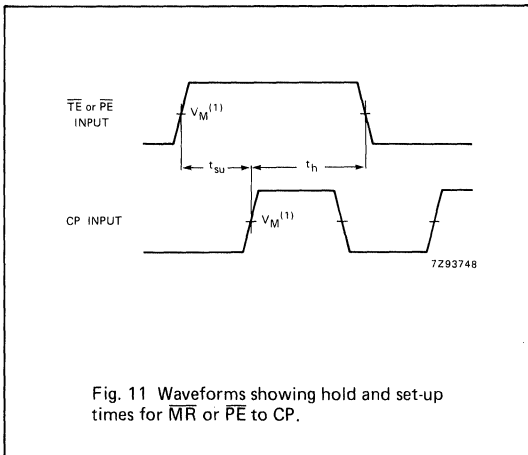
$\overline{TE}$ or $\overline{PE}$ INPUT

$V_M{}^{(1)}$

$t_{su}$

$t_h$

CP INPUT

$V_M{}^{(1)}$

7Z93748

Fig. 11 Waveforms showing hold and set-up times for $\overline{MR}$ or $\overline{PE}$ to CP.